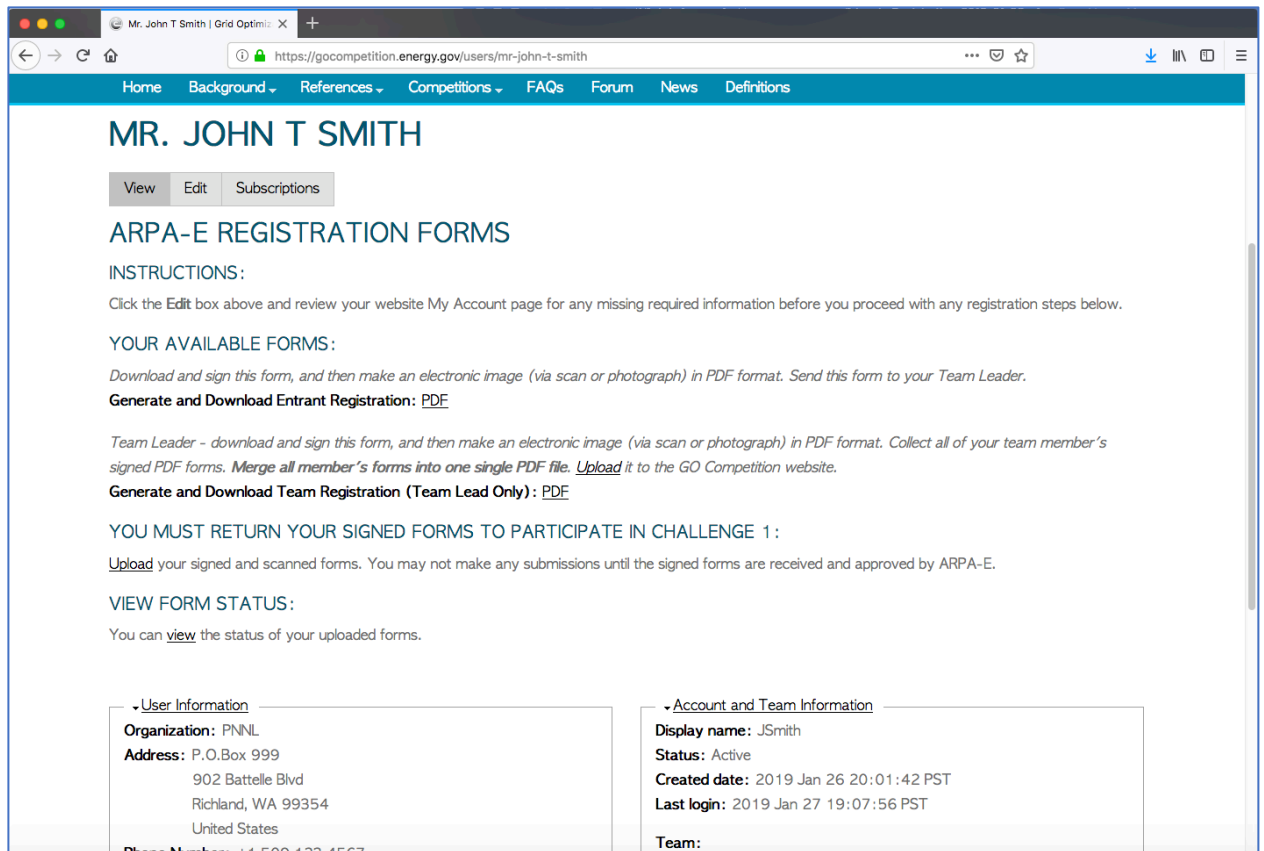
Mr. John T Smith | Grid Optimiz

https://gocompetition.energy.gov/users/mr-john-t-smith

Home Background References Competitions FAQs Forum News Definitions

MR. JOHN T SMITH

View Edit Subscriptions

ARPA-E REGISTRATION FORMS

INSTRUCTIONS:

Click the **Edit** box above and review your website My Account page for any missing required information before you proceed with any registration steps below.

YOUR AVAILABLE FORMS:

*Download and sign this form, and then make an electronic image (via scan or photograph) in PDF format. Send this form to your Team Leader.*

**Generate and Download Entrant Registration:** PDF

*Team Leader - download and sign this form, and then make an electronic image (via scan or photograph) in PDF format. Collect all of your team member's signed PDF forms.* ***Merge all member's forms into one single PDF file.*** *Upload it to the GO Competition website.*

**Generate and Download Team Registration (Team Lead Only):** PDF

YOU MUST RETURN YOUR SIGNED FORMS TO PARTICIPATE IN CHALLENGE 1:

Upload your signed and scanned forms. You may not make any submissions until the signed forms are received and approved by ARPA-E.

VIEW FORM STATUS:

You can view the status of your uploaded forms.

User Information

**Organization:** PNNL

**Address:** P.O.Box 999
902 Battelle Blvd
Richland, WA 99354
United States

**Phone Number:** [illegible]

Account and Team Information

**Display name:** JSmith

**Status:** Active

**Created date:** 2019 Jan 26 20:01:42 PST

**Last login:** 2019 Jan 27 19:07:56 PST

**Team:**